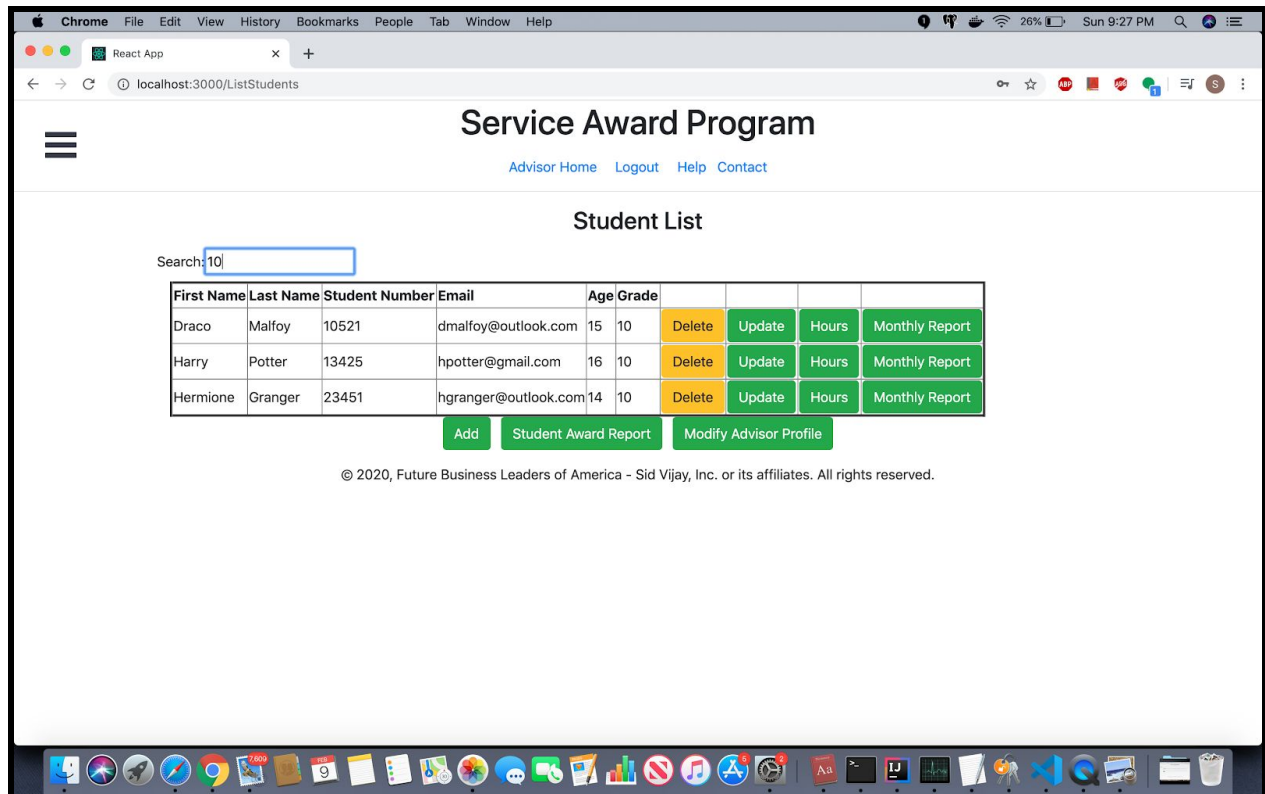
Chrome File Edit View History Bookmarks People Tab Window Help

26% Sun 9:27 PM

React App

localhost:3000/ListStudents

Service Award Program

Advisor Home Logout Help Contact

Student List

Search: 10

| First Name | Last Name | Student Number | Email | Age | Grade | | | | |
|---|---|---|---|---|---|---|---|---|---|
| Draco | Malfoy | 10521 | dmalfoy@outlook.com | 15 | 10 | Delete | Update | Hours | Monthly Report |
| Harry | Potter | 13425 | hpotter@gmail.com | 16 | 10 | Delete | Update | Hours | Monthly Report |
| Hermione | Granger | 23451 | hgranger@outlook.com | 14 | 10 | Delete | Update | Hours | Monthly Report |

Add Student Award Report Modify Advisor Profile

© 2020, Future Business Leaders of America - Sid Vijay, Inc. or its affiliates. All rights reserved.